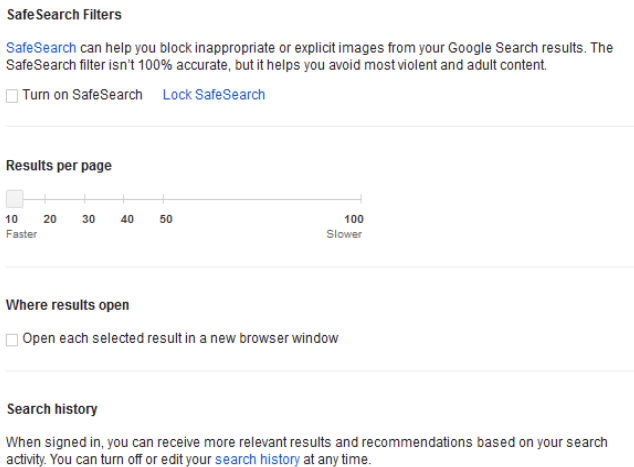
SafeSearch Filters

SafeSearch can help you block inappropriate or explicit images from your Google Search results. The SafeSearch filter isn't 100% accurate, but it helps you avoid most violent and adult content.

Turn on SafeSearch   Lock SafeSearch

Results per page

10 20 30 40 50 100
Faster Slower

Where results open

Open each selected result in a new browser window

Search history

When signed in, you can receive more relevant results and recommendations based on your search activity. You can turn off or edit your search history at any time.